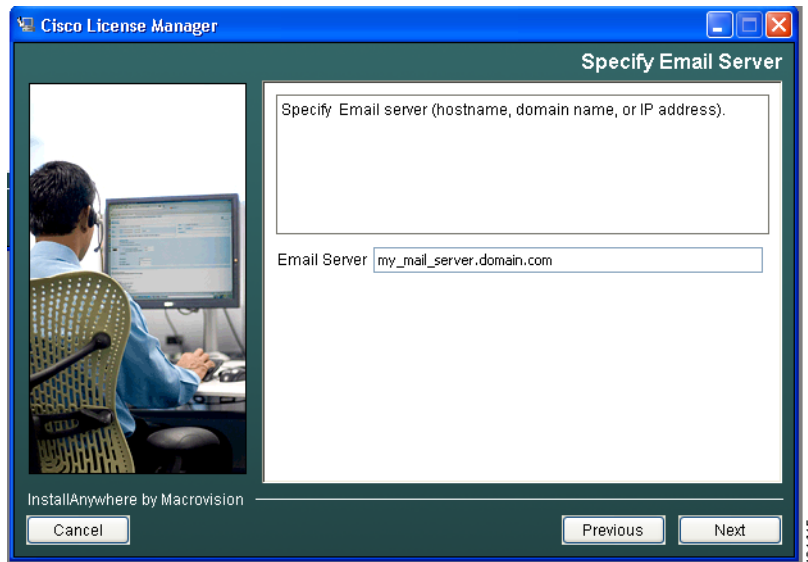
Cisco License Manager

Specify Email Server

Specify Email server (hostname, domain name, or IP address).

Email Server my_mail_server.domain.com

InstallAnywhere by Macrovision

Cancel

Previous

Next